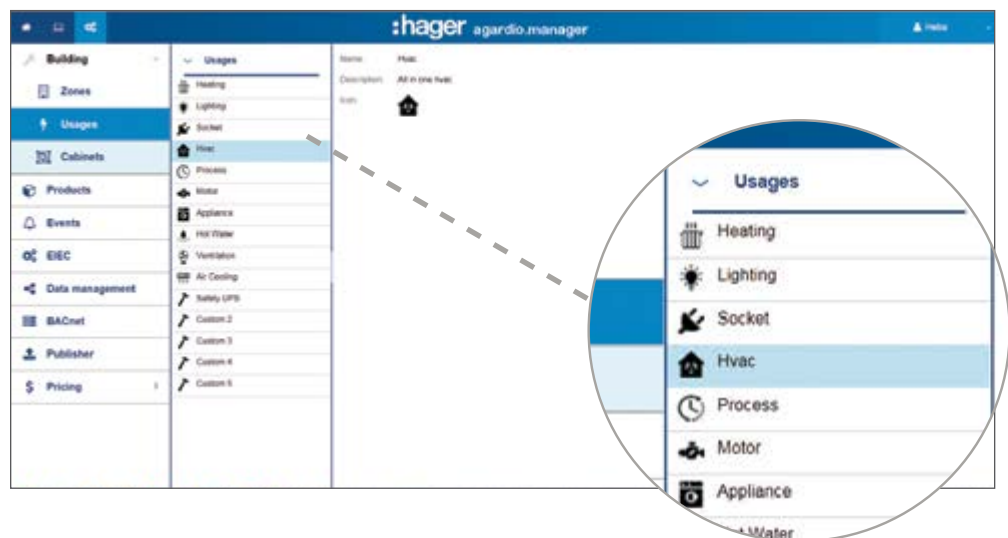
:hager agardio.manager

Hello

Building

Zones

Usages

Cabinets

Products

Events

EIEC

Data management

BACnet

Publisher

Pricing

Usages

Heating

Lighting

Socket

Hvac

Process

Motor

Appliance

Hot Water

Ventilation

Air Cooling

Safety UPS

Custom 2

Custom 3

Custom 4

Custom 5

Name: Hvac

Description: All in one hvac

Icon

Usages

Heating

Lighting

Socket

Hvac

Process

Motor

Appliance

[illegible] Water